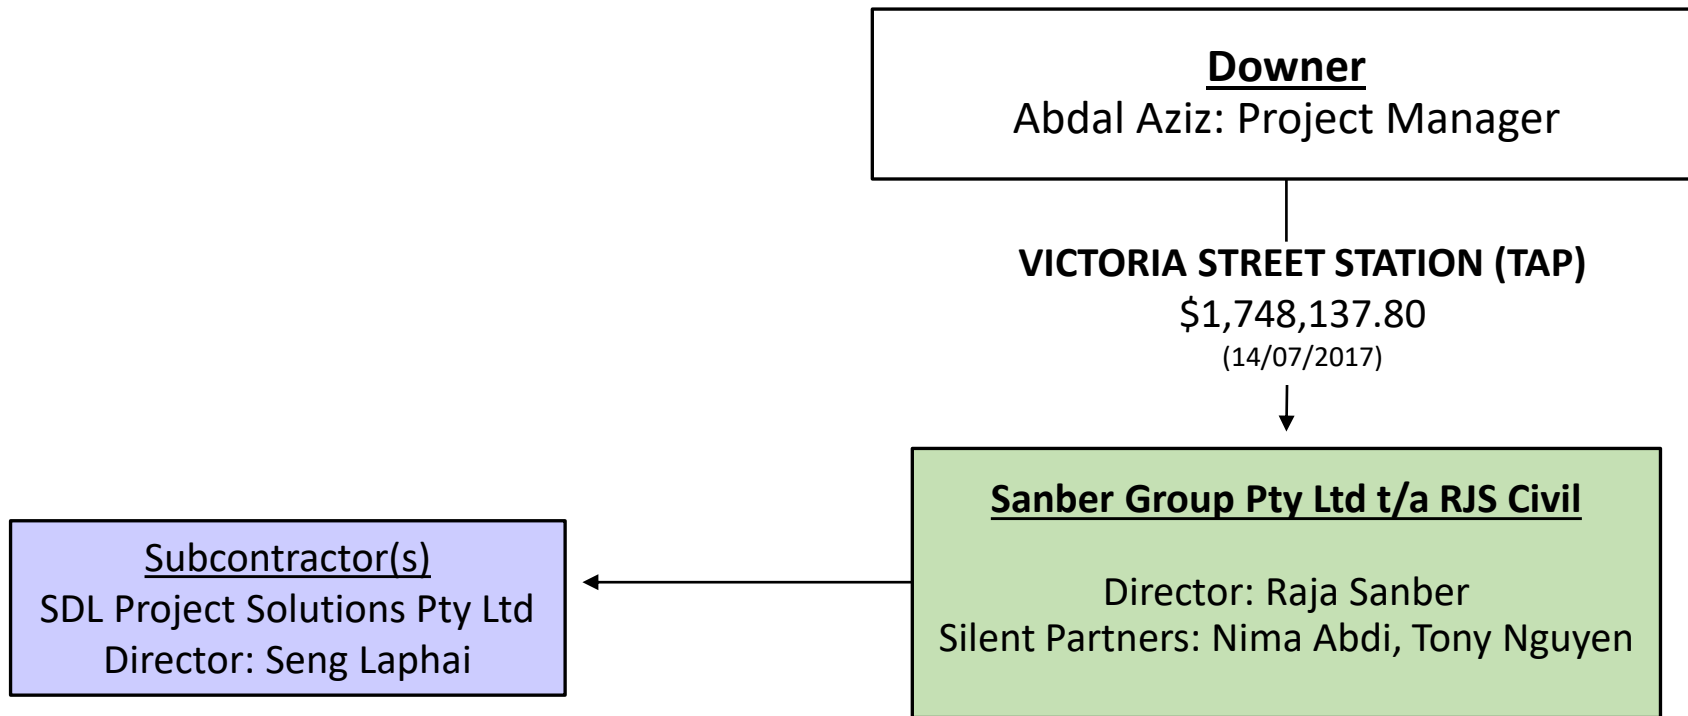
Downer
Abdal Aziz: Project Manager

VICTORIA STREET STATION (TAP)
\$1,748,137.80
(14/07/2017)

Sanber Group Pty Ltd t/a RJS Civil

Director: Raja Sanber
Silent Partners: Nima Abdi, Tony Nguyen

Subcontractor(s)
SDL Project Solutions Pty Ltd
Director: Seng Laphai